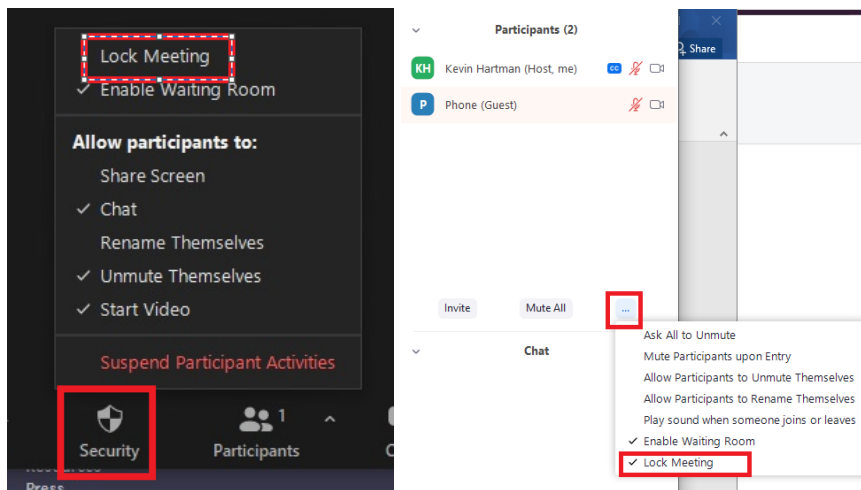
Lock Meeting
✓ Enable Waiting Room

Allow participants to:
Share Screen
✓ Chat
Rename Themselves
✓ Unmute Themselves
✓ Start Video

Suspend Participant Activities

Security
Participants 1
Press

Participants (2)
KH Kevin Hartman (Host, me)
P Phone (Guest)
Share
Invite
Mute All
...
Chat
Ask All to Unmute
Mute Participants upon Entry
Allow Participants to Unmute Themselves
Allow Participants to Rename Themselves
Play sound when someone joins or leaves
✓ Enable Waiting Room
✓ Lock Meeting